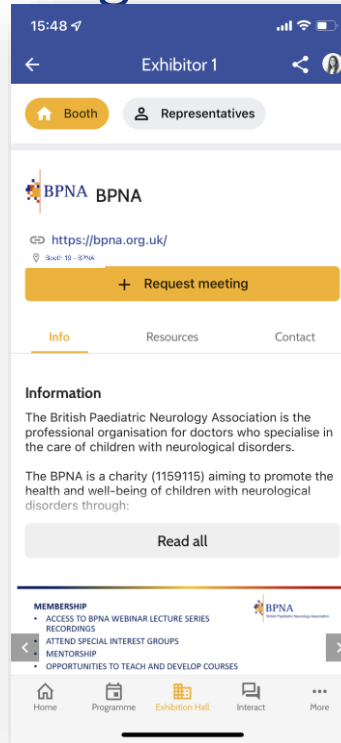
15:48

Exhibitor 1

Booth

Representatives

BPNA BPNA

https://bpna.org.uk/

Booth 10 - BPNA

+ Request meeting

Info

Resources

Contact

Information

The British Paediatric Neurology Association is the professional organisation for doctors who specialise in the care of children with neurological disorders.

The BPNA is a charity (1159115) aiming to promote the health and well-being of children with neurological disorders through:

Read all

MEMBERSHIP

- ACCESS TO BPNA WEBINAR LECTURE SERIES RECORDINGS
- ATTEND SPECIAL INTEREST GROUPS
- MENTORSHIP
- OPPORTUNITIES TO TEACH AND DEVELOP COURSES

BPNA British Paediatric Neurology Association

Home

Programme

Exhibition Hall

Interact

More